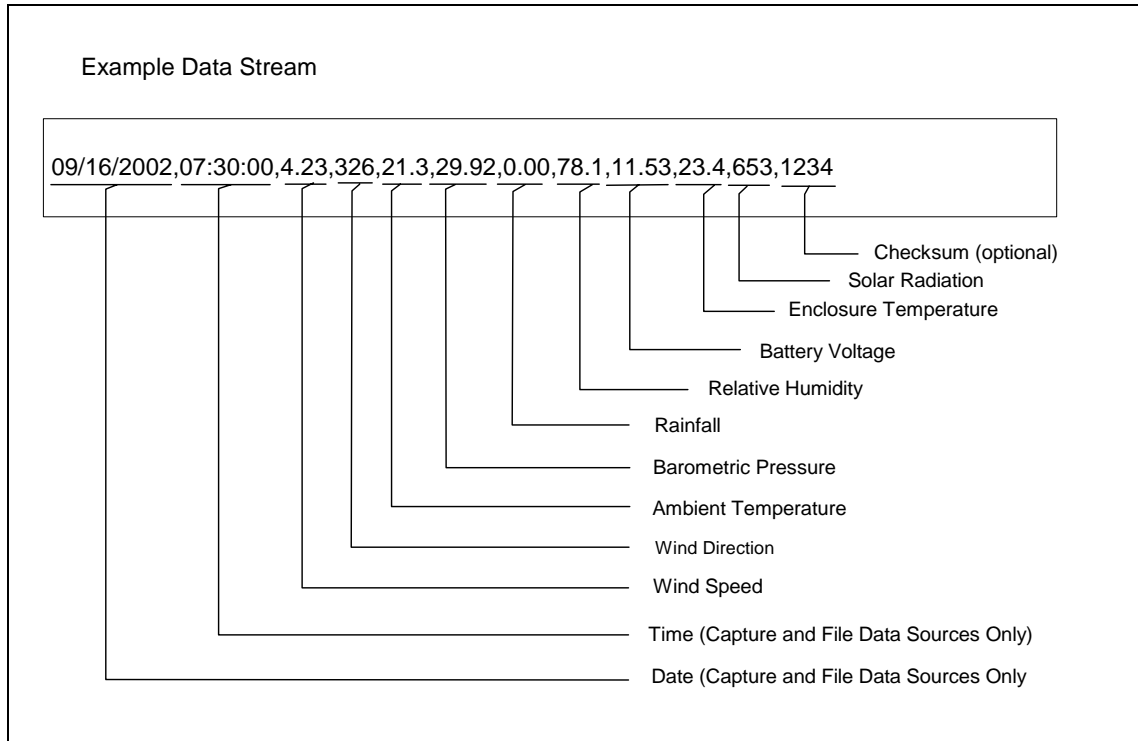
Example Data Stream

09/16/2002,07:30:00,4.23,326,21.3,29.92,0.00,78.1,11.53,23.4,653,1234

Checksum (optional)

Solar Radiation

Enclosure Temperature

Battery Voltage

Relative Humidity

Rainfall

Barometric Pressure

Ambient Temperature

Wind Direction

Wind Speed

Time (Capture and File Data Sources Only)

Date (Capture and File Data Sources Only